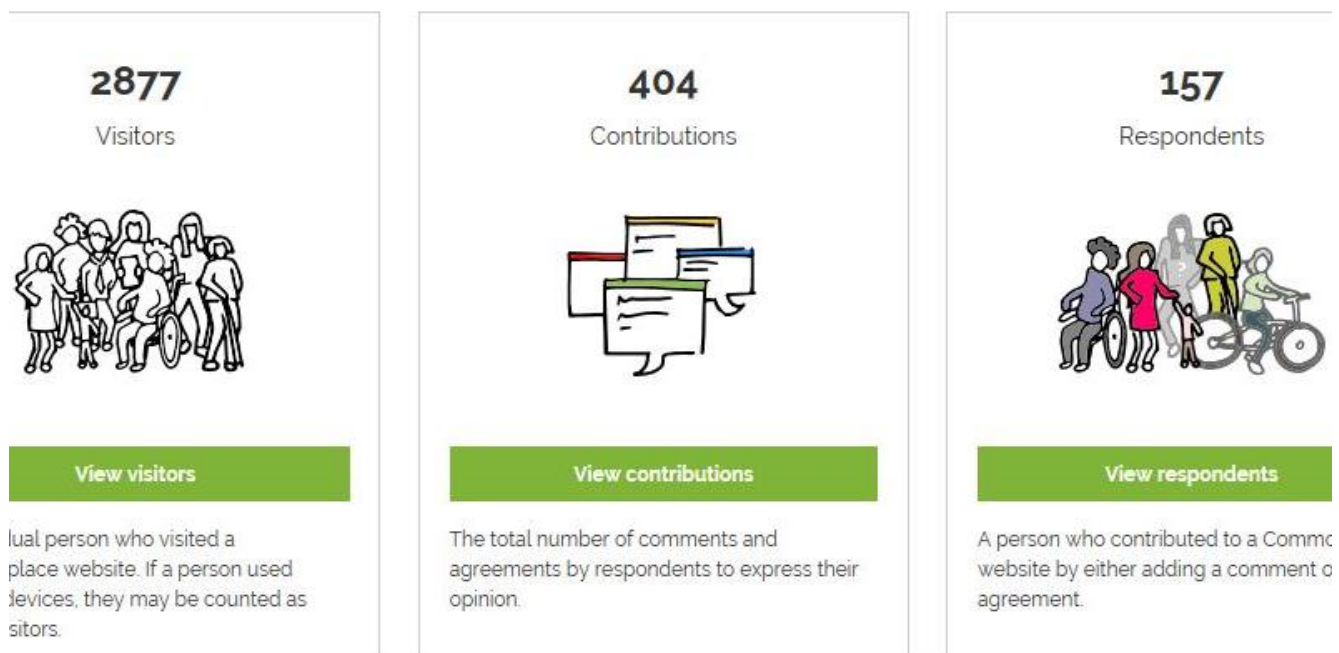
2877

Visitors

View visitors

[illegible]lual person who visited a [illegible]place website. If a person used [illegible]devices, they may be counted as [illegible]sitors.

404

Contributions

View contributions

The total number of comments and agreements by respondents to express their opinion.

157

Respondents

View respondents

A person who contributed to a Commo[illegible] website by either adding a comment o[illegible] agreement.